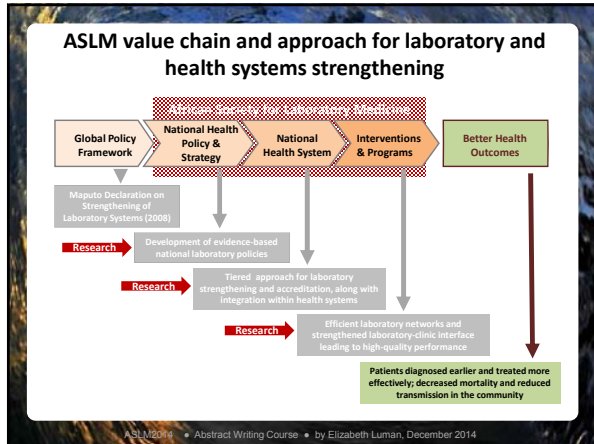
ASLM value chain and approach for laboratory and health systems strengthening

African Society for Laboratory Medicine

Global Policy Framework

National Health Policy & Strategy

National Health System

Interventions & Programs

Better Health Outcomes

Maputo Declaration on Strengthening of Laboratory Systems (2008)

Research

Development of evidence-based national laboratory policies

Research

Tiered approach for laboratory strengthening and accreditation, along with integration within health systems

Research

Efficient laboratory networks and strengthened laboratory-clinic interface leading to high-quality performance

Patients diagnosed earlier and treated more effectively; decreased mortality and reduced transmission in the community

ASLM2014 • Abstract Writing Course • by Elizabeth Luman, December 2014